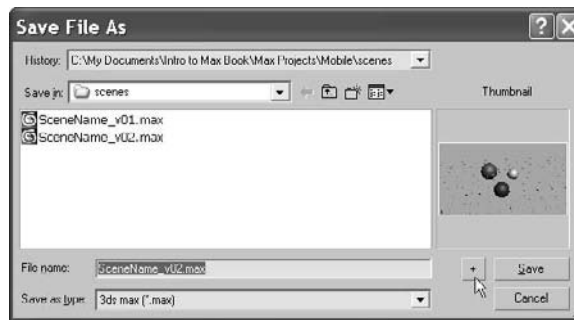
Save File As

History: C:\My Documents\Intro to Max Book\Max Projects\Mobile\scenes

Save in: scenes

Thumbnail

SceneName_v01.max
SceneName_v02.max

File name: SceneName_v02.max

+

Save

Save as type: 3ds max (*.max)

Cancel